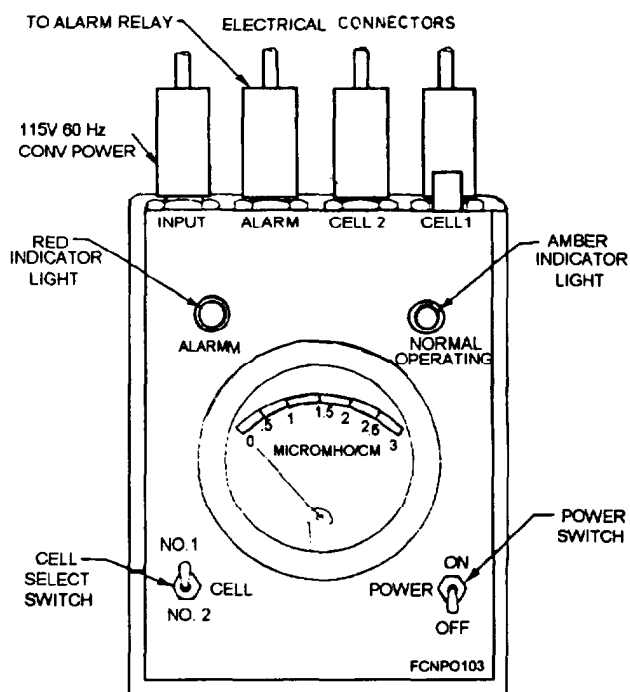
TO ALARM RELAY
ELECTRICAL CONNECTORS

115V 60 Hz CONV POWER

INPUT
ALARM
CELL 2
CELL1

RED INDICATOR LIGHT

AMBER INDICATOR LIGHT

ALARMM

NORMAL OPERATING

0
.5
1
1.5
2
2.5
3
MICROMHO/CM

CELL SELECT SWITCH

NO.1
CELL
NO. 2

POWER SWITCH

ON
POWER
OFF

FCNPO103